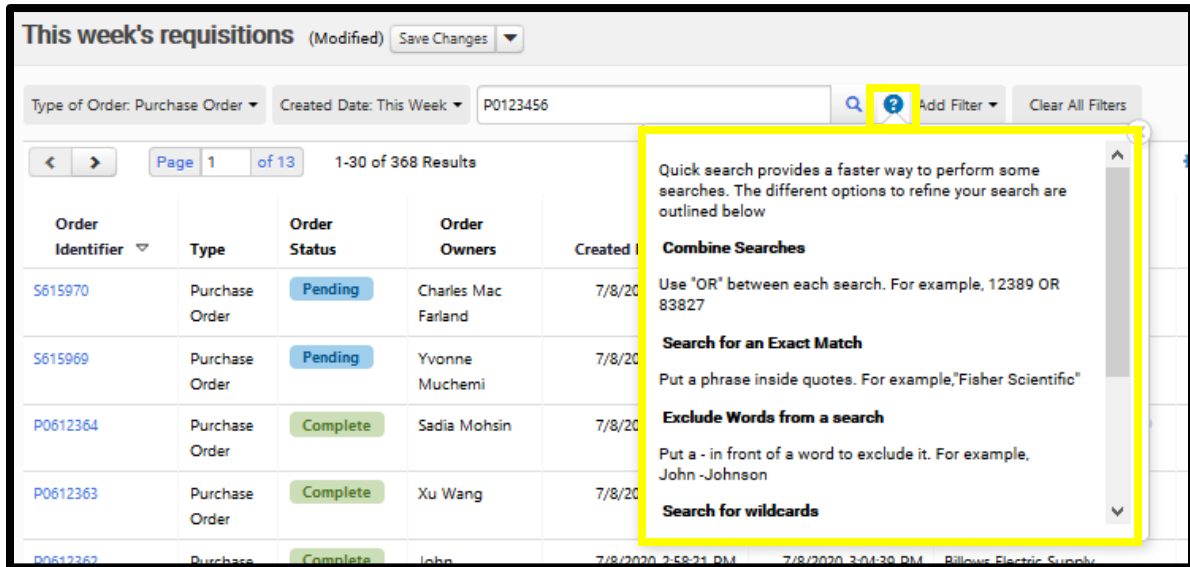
This week's requisitions (Modified) Save Changes

Type of Order: Purchase Order ▾ Created Date: This Week ▾ P0123456 Add Filter ▾ Clear All Filters

Page 1 of 13 1-30 of 368 Results

| Order Identifier | Type | Order Status | Order Owners | Created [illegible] |
|---|---|---|---|---|
| S615970 | Purchase Order | Pending | Charles Mac Farland | 7/8/20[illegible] |
| S615969 | Purchase Order | Pending | Yvonne Muchemi | 7/8/20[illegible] |
| P0612364 | Purchase Order | Complete | Sadia Mohsin | 7/8/20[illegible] |
| P0612363 | Purchase Order | Complete | Xu Wang | 7/8/20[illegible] |
| P0612362 | Purchase | Complete | John | 7/8/2020 2:58:21 PM |

7/8/2020 3:04:39 PM Billows Electric Supply

Quick search provides a faster way to perform some searches. The different options to refine your search are outlined below

Combine Searches

Use "OR" between each search. For example, 12389 OR 83827

Search for an Exact Match

Put a phrase inside quotes. For example,"Fisher Scientific"

Exclude Words from a search

Put a - in front of a word to exclude it. For example, John -Johnson

Search for wildcards